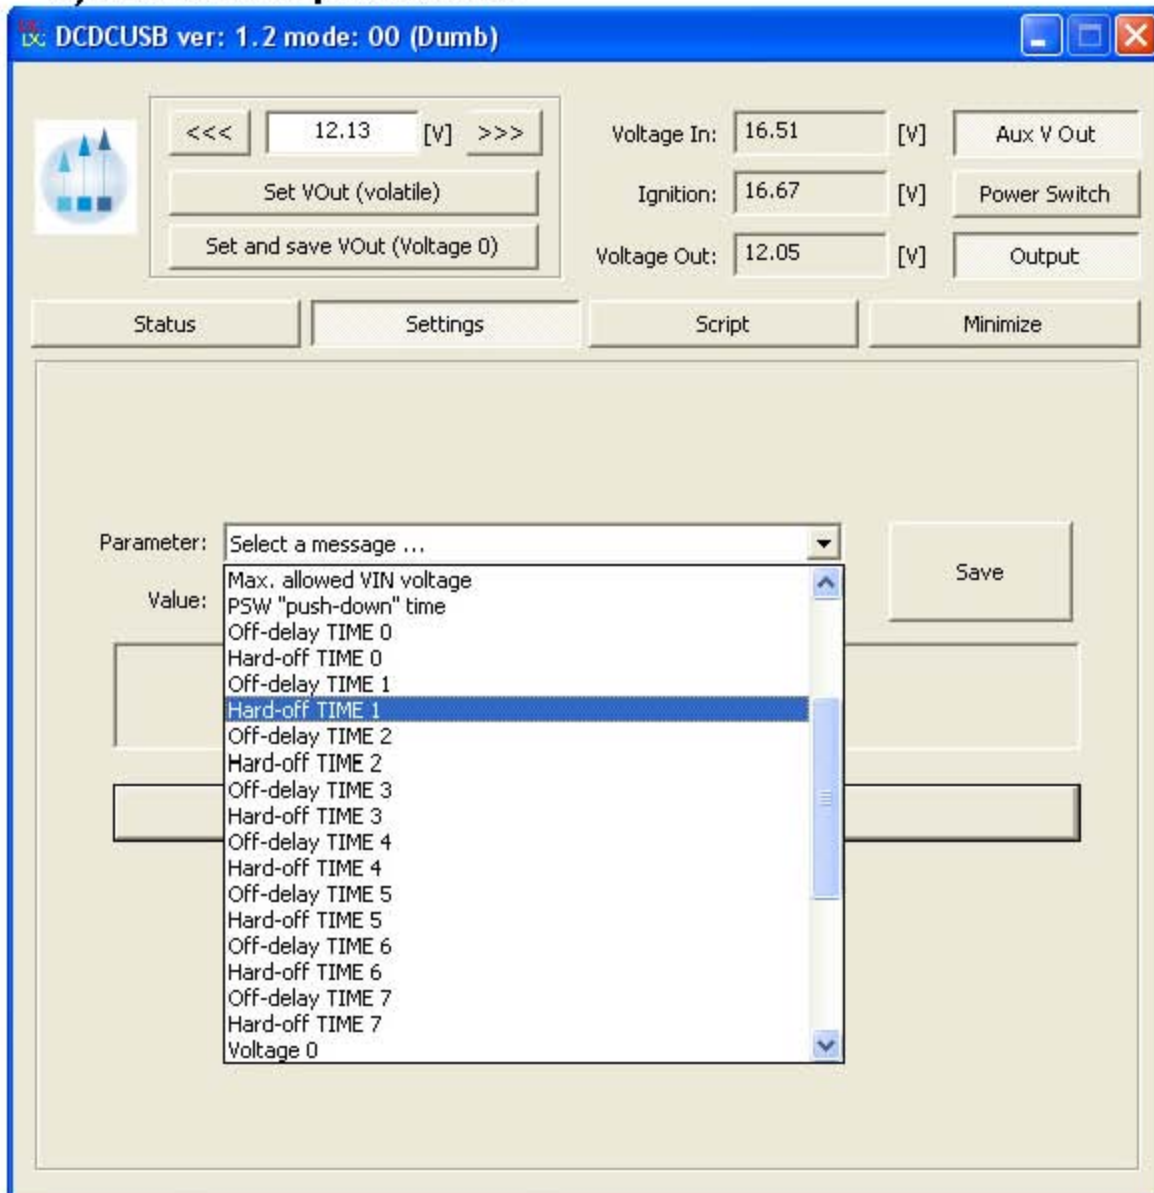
DCDCUSB ver: 1.2 mode: 00 (Dumb)

<<< 12.13 [V] >>>

Set VOut (volatile)

Set and save VOut (Voltage 0)

Voltage In: 16.51 [V] Aux V Out

Ignition: 16.67 [V] Power Switch

Voltage Out: 12.05 [V] Output

Status Settings Script Minimize

Parameter: Select a message ...

Value:

Save

Max. allowed VIN voltage
PSW "push-down" time
Off-delay TIME 0
Hard-off TIME 0
Off-delay TIME 1
Hard-off TIME 1
Off-delay TIME 2
Hard-off TIME 2
Off-delay TIME 3
Hard-off TIME 3
Off-delay TIME 4
Hard-off TIME 4
Off-delay TIME 5
Hard-off TIME 5
Off-delay TIME 6
Hard-off TIME 6
Off-delay TIME 7
Hard-off TIME 7
Voltage 0